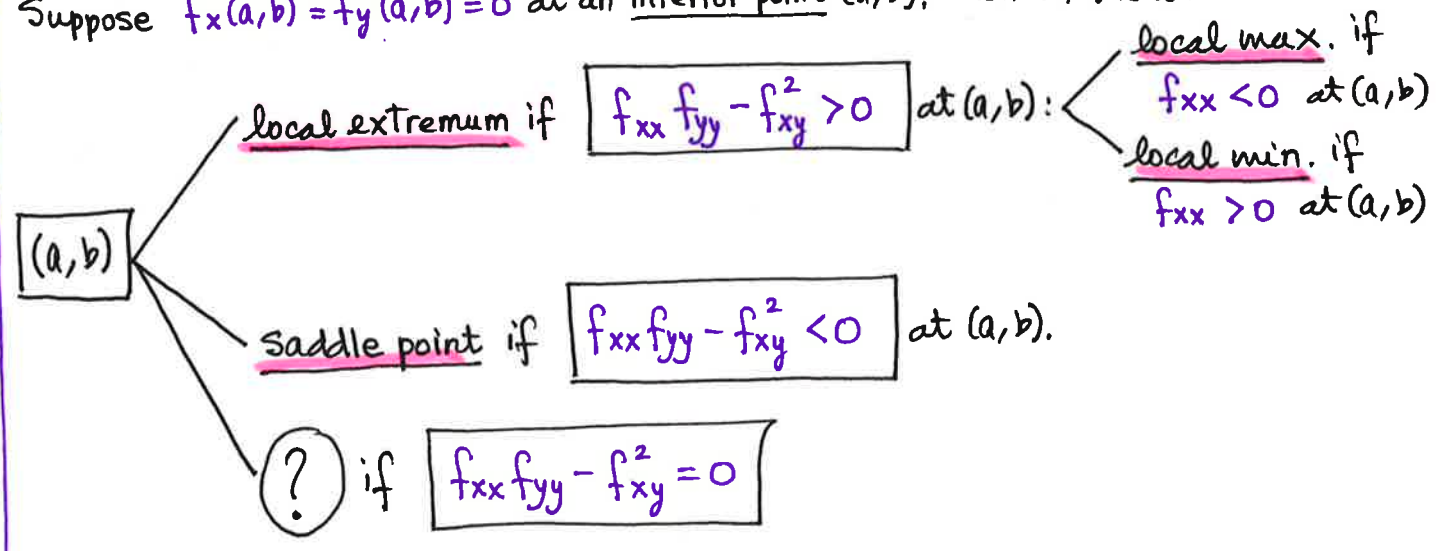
Suppose $f_x(a,b) = f_y(a,b) = 0$ at an interior point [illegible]

(a, b)

local extremum if $f_{xx} f_{yy} - f_{xy}^2 > 0$ at (a, b):

local max. if $f_{xx} < 0$ at (a, b)

local min. if $f_{xx} > 0$ at (a, b)

saddle point if $f_{xx} f_{yy} - f_{xy}^2 < 0$ at (a, b).

? if $f_{xx} f_{yy} - f_{xy}^2 = 0$